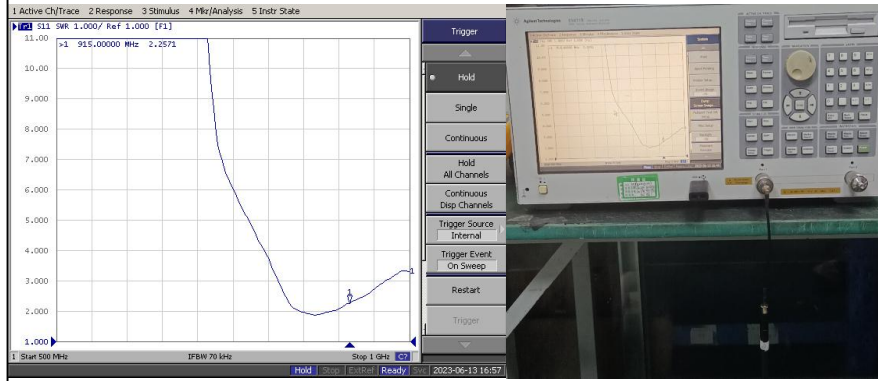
1 Active Ch/Trace 2 Response 3 Stimulus 4 Mkr/Analysis 5 Instr State

Tr1 S11 SWR 1.000/ Ref 1.000 [F1]

>1 915.00000 MHz 2.2571

11.00
10.00
9.000
8.000
7.000
6.000
5.000
4.000
3.000
2.000
1.000

1

1

1 Start 500 MHz IFBW 70 kHz Stop 1 GHz C?

Trigger

Hold

Single

Continuous

Hold All Channels

Continuous Disp Channels

Trigger Source Internal

Trigger Event On Sweep

Restart

Trigger

Hold Stop ExtRef Ready Svc 2023-06-13 16:57

Agilent Technologies